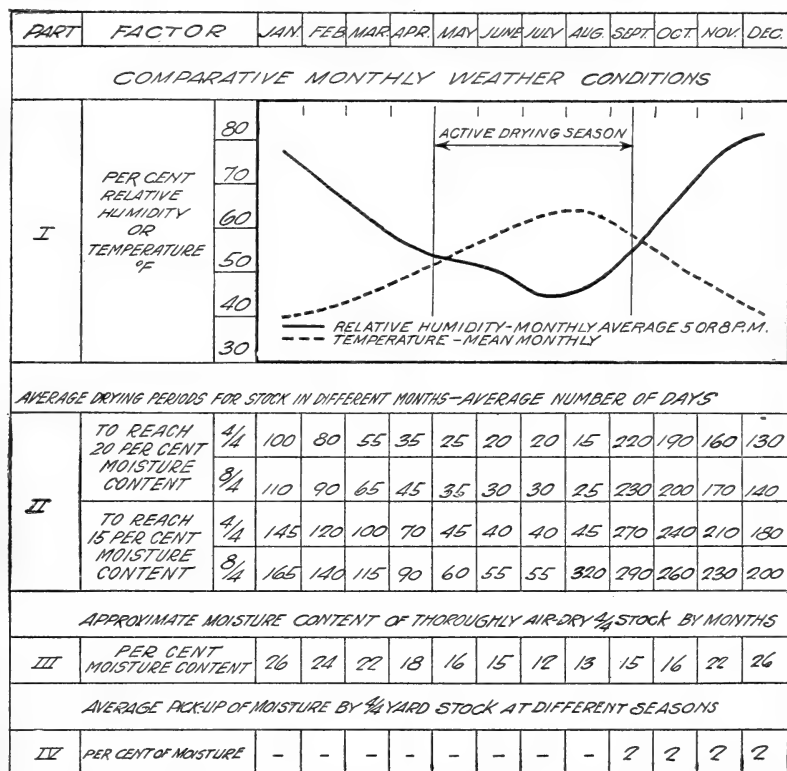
| PART | FACTOR | | JAN. | FEB. | MAR. | APR. | MAY | JUNE | JULY | AUG. | SEPT. | OCT. | NOV. | DEC. |
|---|---|---|---|---|---|---|---|---|---|---|---|---|---|---|

COMPARATIVE MONTHLY WEATHER CONDITIONS

I

PER CENT RELATIVE HUMIDITY OR TEMPERATURE °F

80
70
60
50
40
30

ACTIVE DRYING SEASON

RELATIVE HUMIDITY-MONTHLY AVERAGE 5 OR 8 P.M.
TEMPERATURE - MEAN MONTHLY

AVERAGE DRYING PERIODS FOR STOCK IN DIFFERENT MONTHS—AVERAGE NUMBER OF DAYS

| II | | | | | | | | | | | | | | |
|---|---|---|---|---|---|---|---|---|---|---|---|---|---|---|
| | TO REACH 20 PER CENT MOISTURE CONTENT | 4/4 | 100 | 80 | 55 | 35 | 25 | 20 | 20 | 15 | 220 | 190 | 160 | 130 |
| | | 8/4 | 110 | 90 | 65 | 45 | 35 | 30 | 30 | 25 | 230 | 200 | 170 | 140 |
| | TO REACH 15 PER CENT MOISTURE CONTENT | 4/4 | 145 | 120 | 100 | 70 | 45 | 40 | 40 | 45 | 270 | 240 | 210 | 180 |
| | | 8/4 | 165 | 140 | 115 | 90 | 60 | 55 | 55 | 320 | 290 | 260 | 230 | 200 |

APPROXIMATE MOISTURE CONTENT OF THOROUGHLY AIR-DRY 4/4 STOCK BY MONTHS

| III | PER CENT MOISTURE CONTENT | 26 | 24 | 22 | 18 | 16 | 15 | 12 | 13 | 15 | 16 | 22 | 26 |
|---|---|---|---|---|---|---|---|---|---|---|---|---|---|

AVERAGE PICK-UP OF MOISTURE BY 4/4 YARD STOCK AT DIFFERENT SEASONS

| IV | PER CENT OF MOISTURE | - | - | - | - | - | - | - | - | 2 | 2 | 2 | 2 |
|---|---|---|---|---|---|---|---|---|---|---|---|---|---|